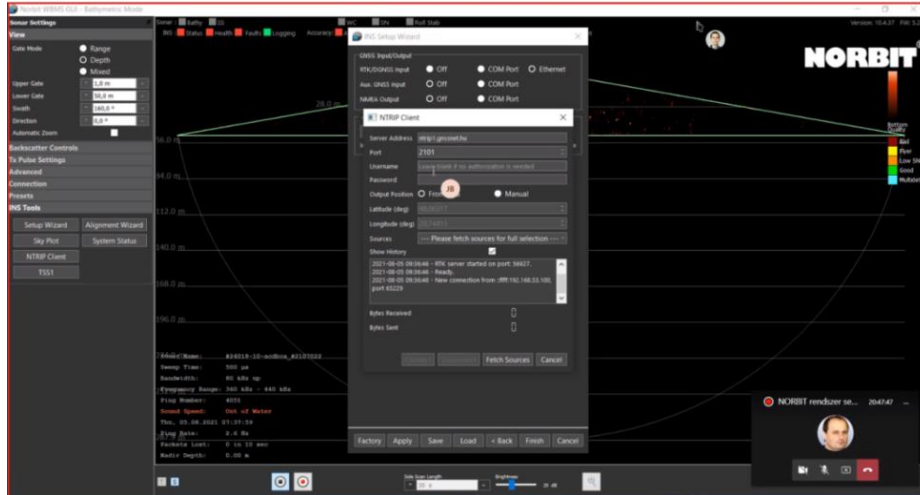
Norbit WBMS GUI - Bathymetric Mode

Sonar Settings
View
Gate Mode
Range
Depth
Mixed
Upper Gate 2,8 m
Lower Gate 50,8 m
Swath 160,0 °
Direction 0,0 °
Automatic Zoom
Backscatter Controls
Tx Pulse Settings
Advanced
Connection
Presets
INS Tools
Setup Wizard
Alignment Wizard
Sky Plot
System Status
NTRIP Client
TSS1

Sonar: Bathy
BIST: Status Health Faults Logging Accuracy

Version: 10.4.37 FW: 5.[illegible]

NORBIT

28.0 m
56.0 m
84.0 m
112.0 m
140.0 m
168.0 m
196.0 m

INS Setup Wizard
GNSS Input/Output
RTK/DGNSS input Off COM Port Ethernet
Aux. GNSS input Off COM Port
NMEA Output Off COM Port

NTRIP Client
Server Address ntrip1.geomet.hu
Port 2101
Username Leave blank if no authorization is needed
Password
Output Position Fi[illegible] Manual
Latitude (deg) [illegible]
Longitude (deg) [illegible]
Sources --- Please fetch sources for full selection ---
Show History
2021-08-05 09:36:46 - RTK server started on port: 56627.
2021-08-05 09:36:46 - Ready.
2021-08-05 09:36:46 - New connection from: ::ffff:192.168.53.100, port 63229
Bytes Received 0
Bytes Sent 0
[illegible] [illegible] Fetch Sources Cancel

Factory Apply Save Load < Back Finish Cancel

Bottom Quality
Bad
Poor
Low SNR
Good
Multidet

Sound Speed: Out of Water
Thu, 05.08.2021 07:37:59
Ping Rate: 2.0 Hz
Packets Lost: 0 in 10 sec
Nadir Depth: 0.00 m
Sweep Time: 500 µs
Bandwidth: 80 kHz up
Frequency Range: 360 kHz - 440 kHz
Ping Number: 4031
Board Name: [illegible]

Side Scan Length
Brightness
30 dB

NORBIT rendszer se... 20:47:47